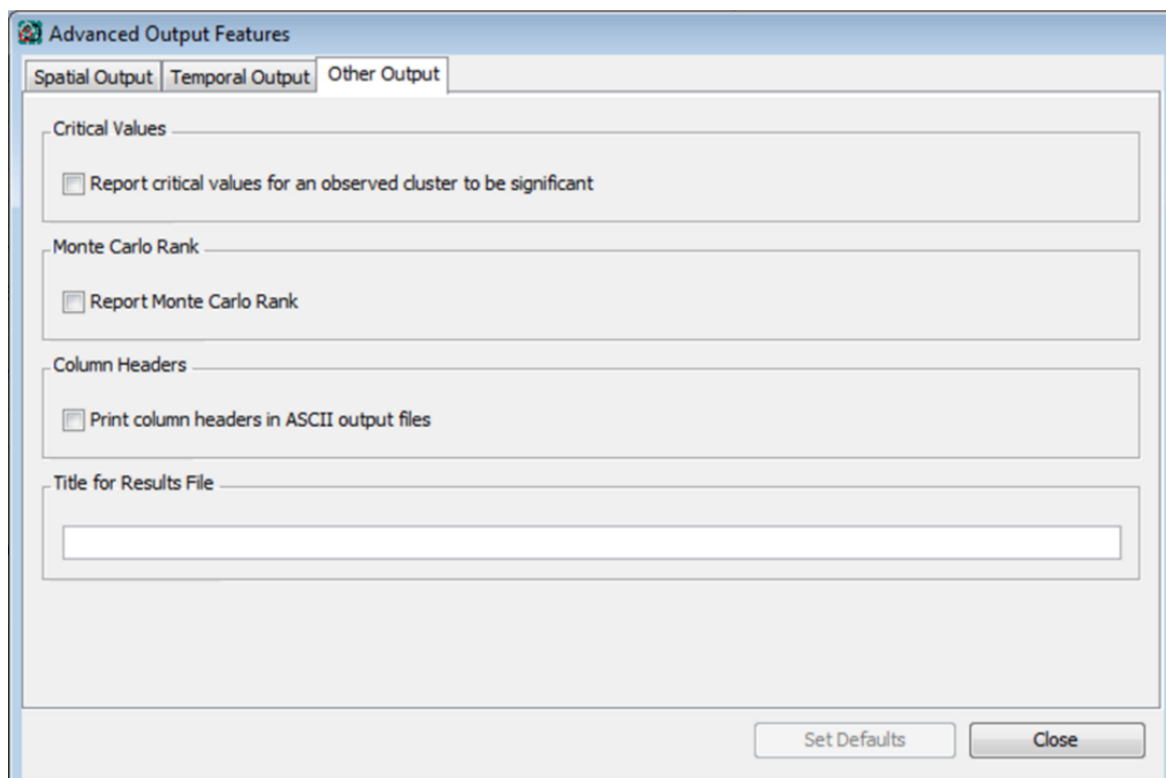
Advanced Output Features

Spatial Output | Temporal Output | Other Output

Critical Values

Report critical values for an observed cluster to be significant

Monte Carlo Rank

Report Monte Carlo Rank

Column Headers

Print column headers in ASCII output files

Title for Results File

Set Defaults

Close